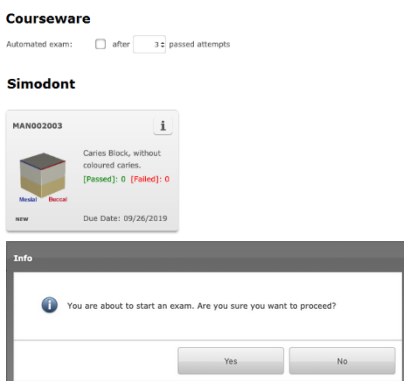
Courseware

Automated exam: after 3 passed attempts

Simodont

MAN002003

i

Caries Block, without coloured caries.

[Passed]: 0 [Failed]: 0

Mesial Buccal

NEW

Due Date: 09/26/2019

Info

You are about to start an exam. Are you sure you want to proceed?

Yes

No